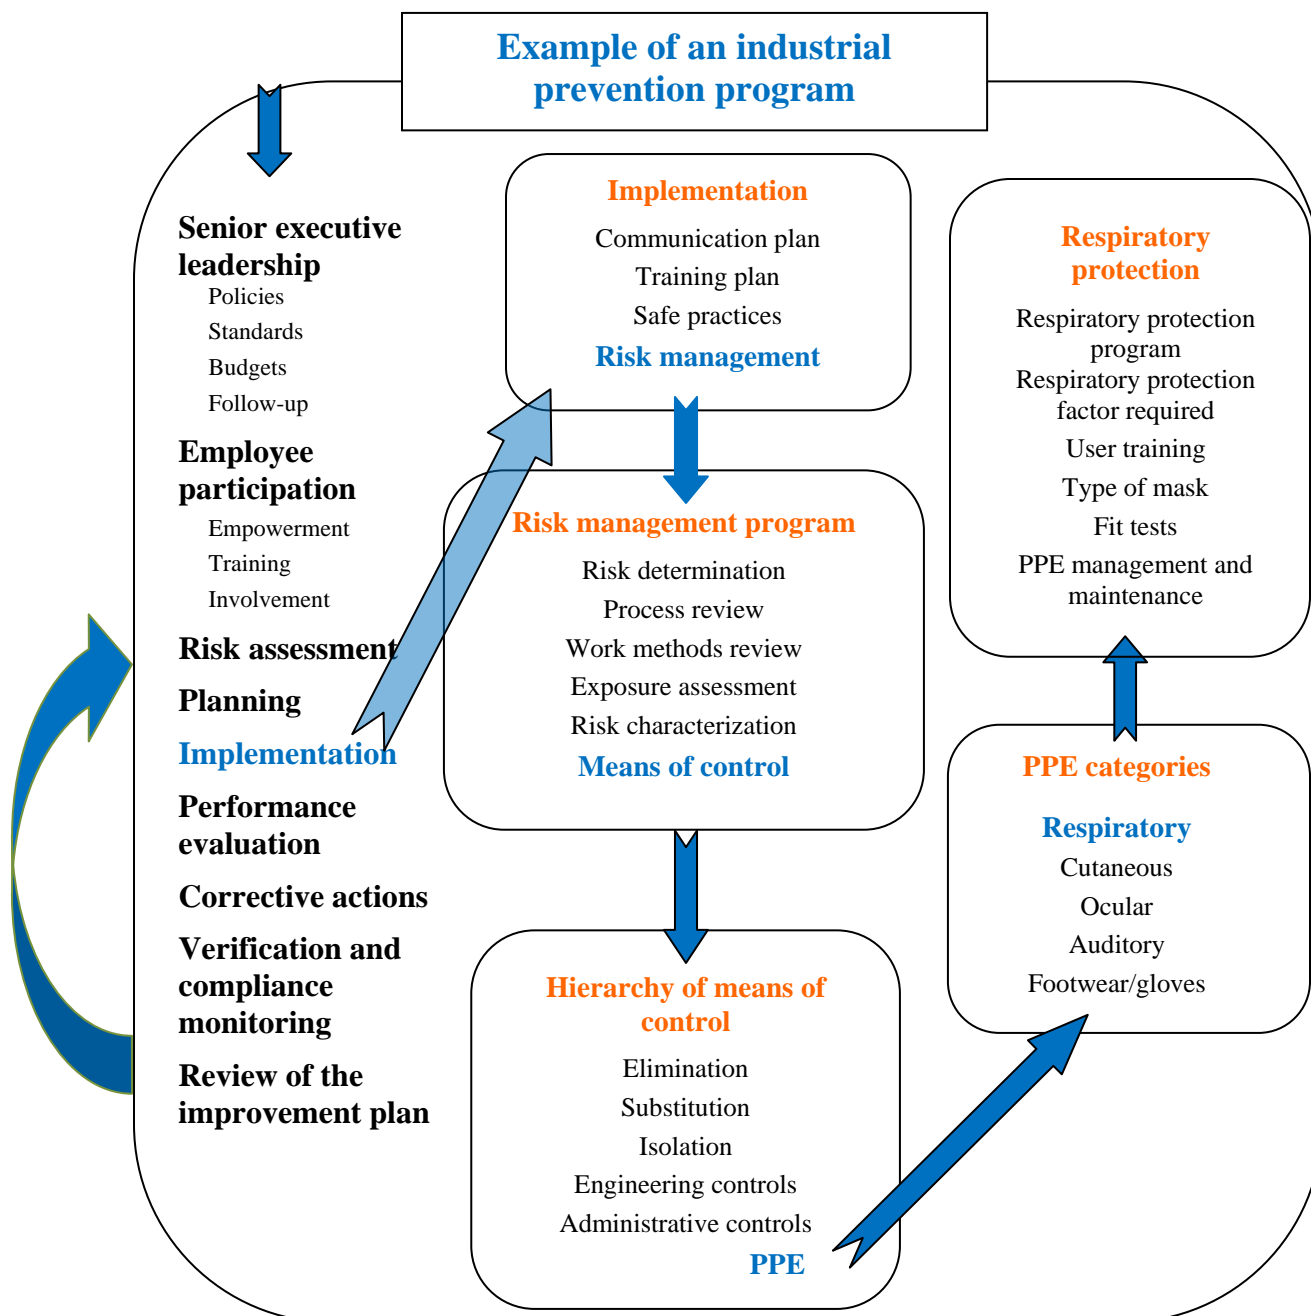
Example of an industrial prevention program

Senior executive leadership
Policies
Standards
Budgets
Follow-up

Employee participation
Empowerment
Training
Involvement

Risk assessment

Planning

Implementation

Performance evaluation

Corrective actions

Verification and compliance monitoring

Review of the improvement plan

Implementation
Communication plan
Training plan
Safe practices
Risk management

Risk management program
Risk determination
Process review
Work methods review
Exposure assessment
Risk characterization
Means of control

Hierarchy of means of control
Elimination
Substitution
Isolation
Engineering controls
Administrative controls
PPE

Respiratory protection
Respiratory protection program
Respiratory protection factor required
User training
Type of mask
Fit tests
PPE management and maintenance

PPE categories
Respiratory
Cutaneous
Ocular
Auditory
Footwear/gloves